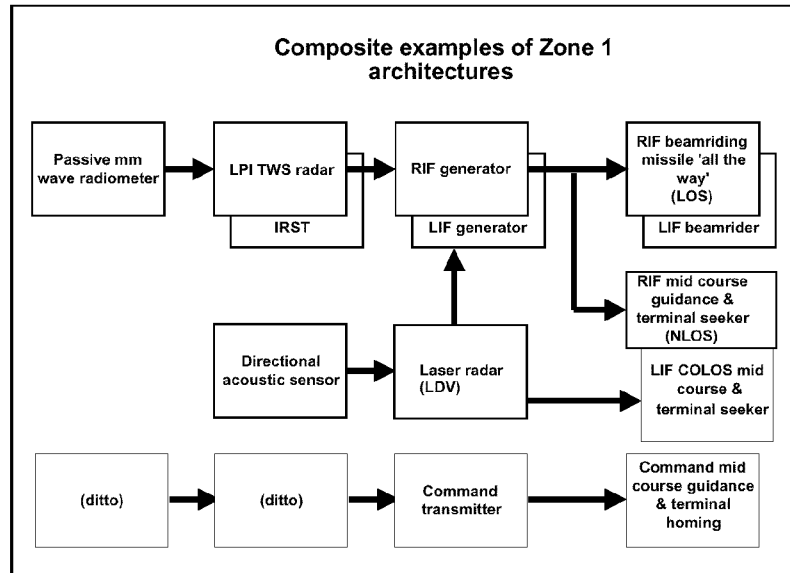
Composite examples of Zone 1 architectures

Passive mm wave radiometer

LPI TWS radar

IRST

RIF generator

LIF generator

RIF beamriding missile 'all the way' (LOS)

LIF beamrider

RIF mid course guidance & terminal seeker (NLOS)

Directional acoustic sensor

Laser radar (LDV)

LIF COLOS mid course & terminal seeker

(ditto)

(ditto)

Command transmitter

Command mid course guidance & terminal homing